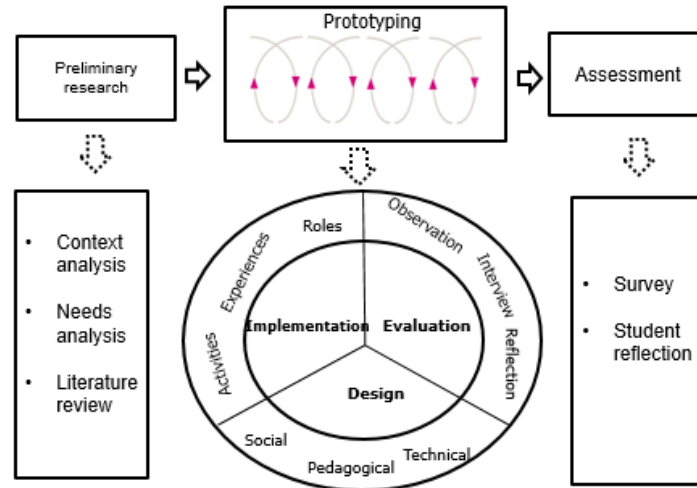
Preliminary research

Prototyping

Assessment

- Context analysis
- Needs analysis
- Literature review

Roles
Experiences
Activities
Observation
Interview
Reflection
Implementation
Evaluation
Design
Social
Pedagogical
Technical

- Survey
- Student reflection